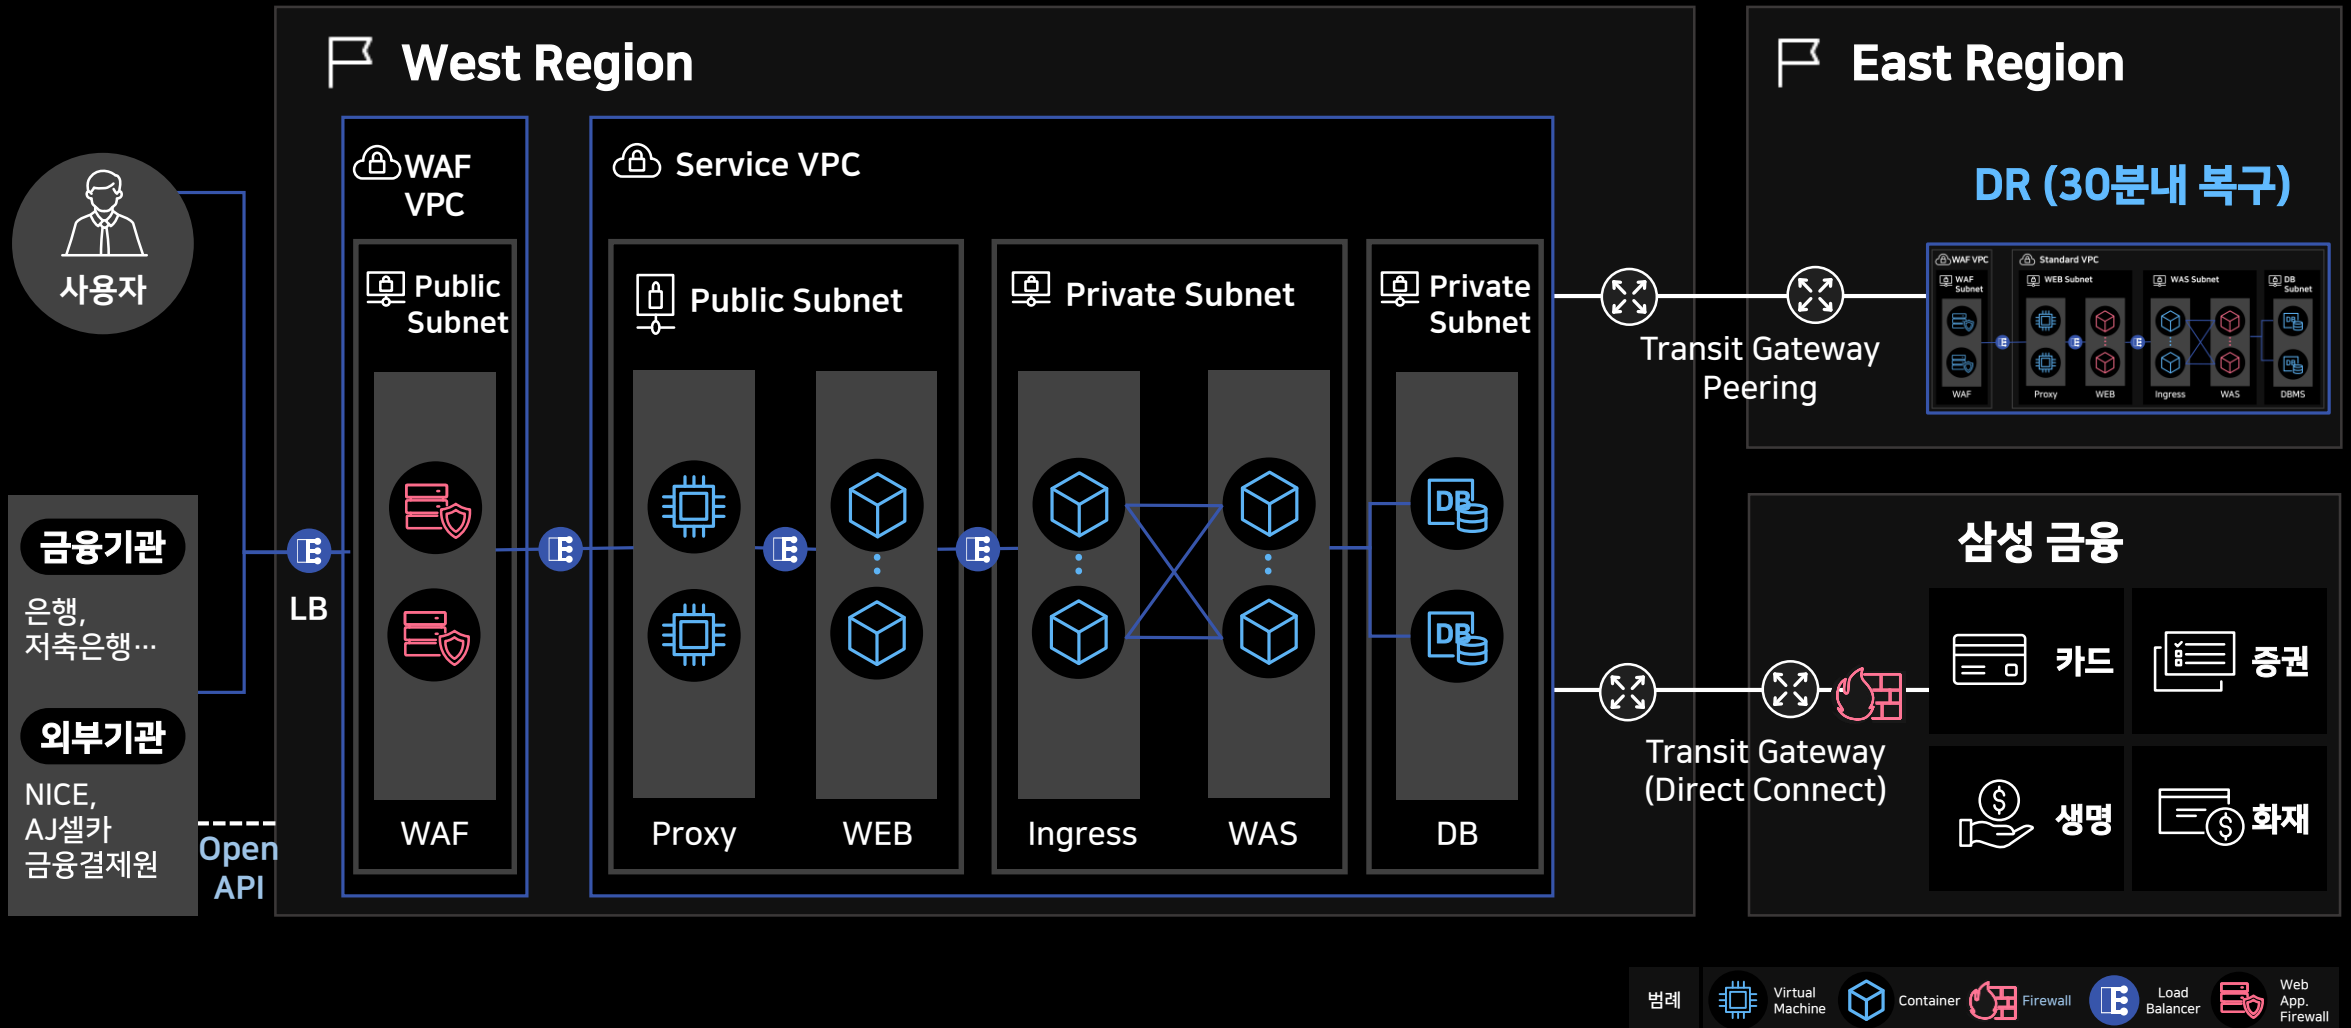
사용자

금융기관

은행, 저축은행…

외부기관

NICE, AJ셀카 금융결제원

Open API

LB

West Region

WAF VPC

Public Subnet

WAF

Service VPC

Public Subnet

Proxy

WEB

Private Subnet

Ingress

WAS

Private Subnet

DB

Transit Gateway Peering

Transit Gateway (Direct Connect)

East Region

DR (30분내 복구)

WAF VPC

WAF Subnet

WAF

Standard VPC

WEB Subnet

Proxy

WEB

WAS Subnet

Ingress

WAS

DB Subnet

DBMS

삼성 금융

카드

증권

생명

화재

범례

Virtual Machine

Container

Firewall

Load Balancer

Web App. Firewall